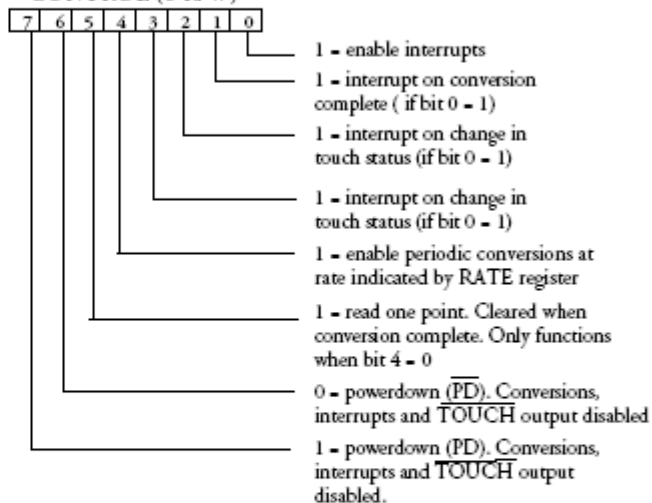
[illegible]

| 7 | 6 | 5 | 4 | 3 | 2 | 1 | 0 |
|---|---|---|---|---|---|---|---|

1 = enable interrupts

1 = interrupt on conversion complete ( if bit 0 = 1)

1 = interrupt on change in touch status (if bit 0 = 1)

1 = interrupt on change in touch status (if bit 0 = 1)

1 = enable periodic conversions at rate indicated by RATE register

1 = read one point. Cleared when conversion complete. Only functions when bit 4 = 0

0 = powerdown $(\overline{PD})$. Conversions, interrupts and $\overline{TOUCH}$ output disabled

1 = powerdown (PD). Conversions, interrupts and $\overline{TOUCH}$ output disabled.